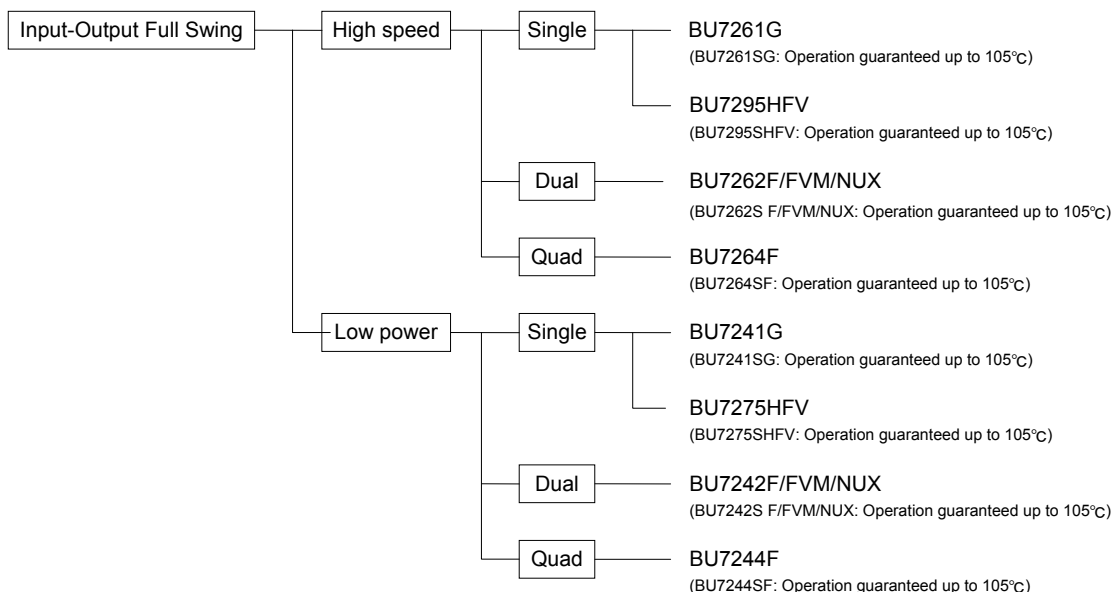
Input-Output Full Swing

High speed

Single

BU7261G
(BU7261SG: Operation guaranteed up to 105℃)

BU7295HFV
(BU7295SHFV: Operation guaranteed up to 105℃)

Dual

BU7262F/FVM/NUX
(BU7262S F/FVM/NUX: Operation guaranteed up to 105℃)

Quad

BU7264F
(BU7264SF: Operation guaranteed up to 105℃)

Low power

Single

BU7241G
(BU7241SG: Operation guaranteed up to 105℃)

BU7275HFV
(BU7275SHFV: Operation guaranteed up to 105℃)

Dual

BU7242F/FVM/NUX
(BU7242S F/FVM/NUX: Operation guaranteed up to 105℃)

Quad

BU7244F
(BU7244SF: Operation guaranteed up to 105℃)